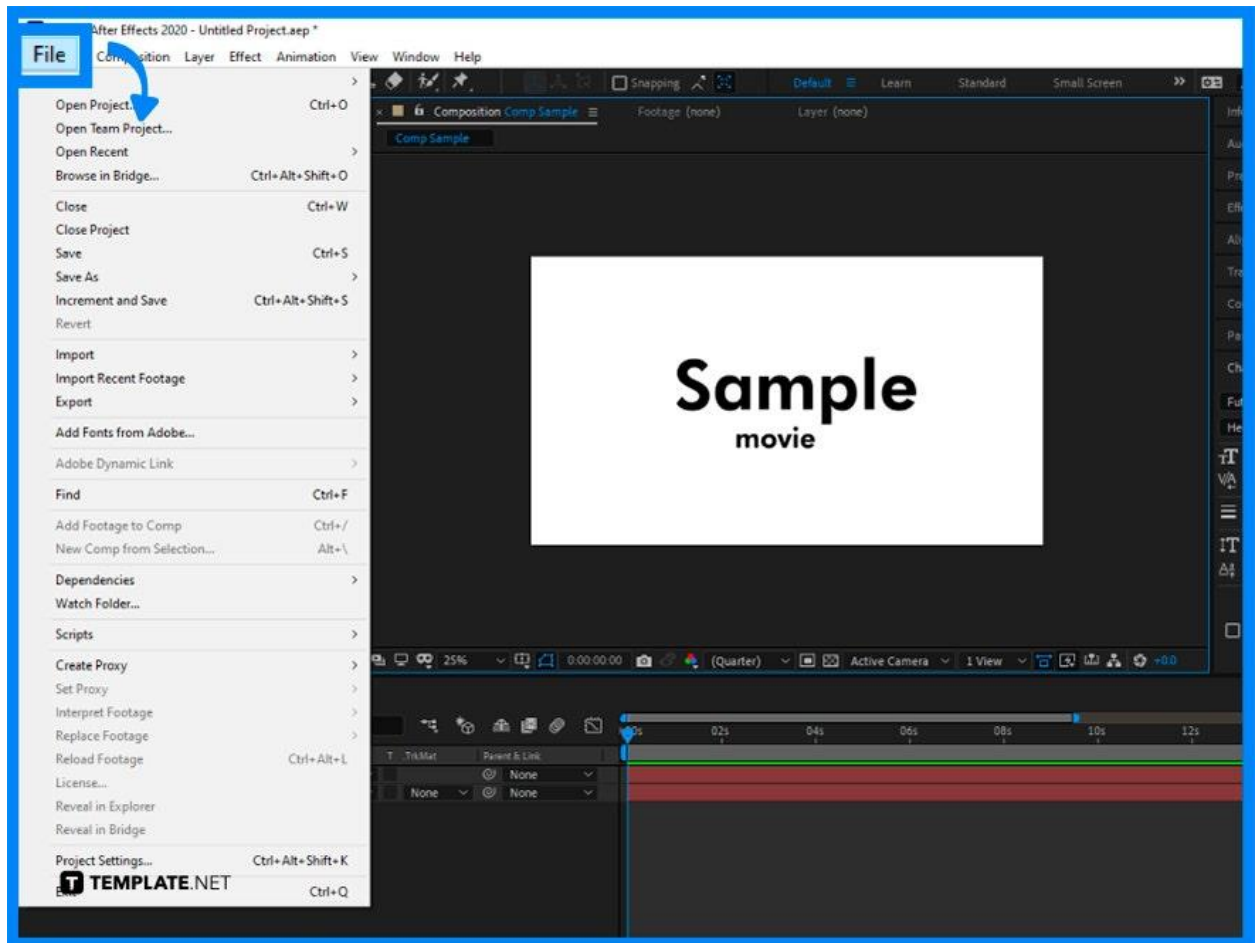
After Effects 2020 - Untitled Project.aep *

File Composition Layer Effect Animation View Window Help

Snapping

Default Learn Standard Small Screen

Composition Comp Sample Footage (none) Layer (none)

Comp Sample

Open Project... Ctrl+O
Open Team Project...
Open Recent
Browse in Bridge... Ctrl+Alt+Shift+O

Close Ctrl+W
Close Project
Save Ctrl+S
Save As
Increment and Save Ctrl+Alt+Shift+S
Revert

Import
Import Recent Footage
Export

Add Fonts from Adobe...

Adobe Dynamic Link

Find Ctrl+F

Add Footage to Comp Ctrl+/
New Comp from Selection... Alt+\

Dependencies
Watch Folder...

Scripts

Create Proxy
Set Proxy
Interpret Footage
Replace Footage
Reload Footage Ctrl+Alt+L
License...
Reveal in Explorer
Reveal in Bridge

Project Settings... Ctrl+Alt+Shift+K
Exit Ctrl+Q

TEMPLATE.NET

Sample
movie

25% 0:00:00:00 (Quarter) Active Camera 1 View +0.0

T TrkMat Parent & Link
None
None None

0s 02s 04s 06s 08s 10s 12s